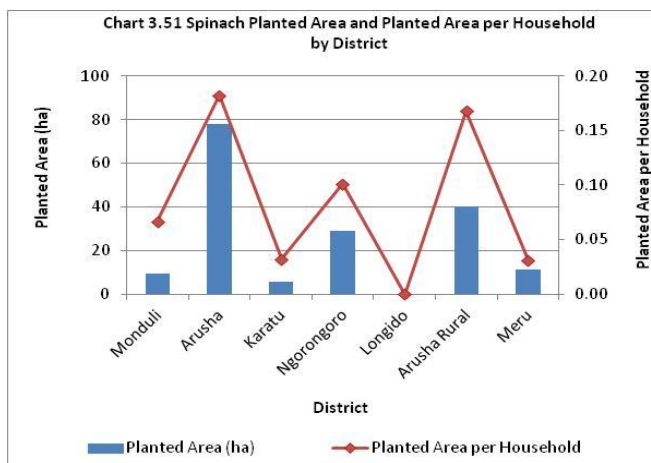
Chart 3.51 Spinach Planted Area and Planted Area per Household by District

Planted Area (ha)

100
80
60
40
20
0

Planted Area per Household

0.20
0.15
0.10
0.05
0.00

Monduli
Arusha
Karatu
Ngorongoro
Longido
Arusha Rural
Meru

District

Planted Area (ha)
Planted Area per Household